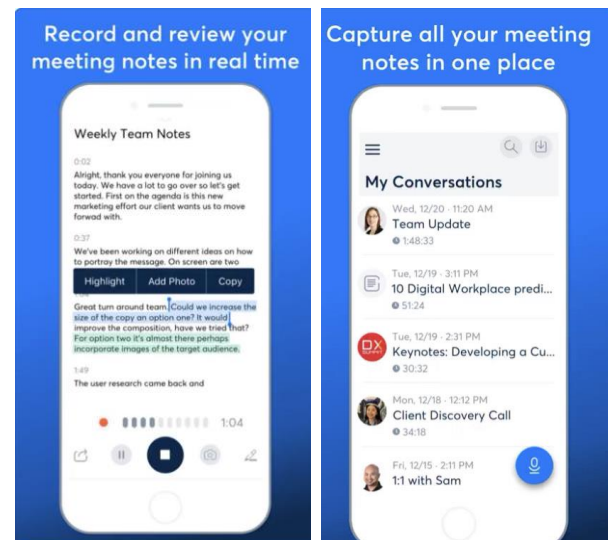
Record and review your meeting notes in real time

Weekly Team Notes

0:02
Alright, thank you everyone for joining us today. We have a lot to go over so let's get started. First on the agenda is this new marketing effort our client wants us to move forwad with.

0:37
We've been working on different ideas on how to portray the message. On screen are two

Highlight | Add Photo | Copy

Great turn around team. Could we increase the size of the copy an option one? It would improve the composition, have we tried that? For option two it's almost there perhaps incorporate images of the target audience.

1:49
The user research came back and

1:04

Capture all your meeting notes in one place

My Conversations

Wed, 12/20 · 11:20 AM
Team Update
1:48:33

Tue, 12/19 · 3:11 PM
10 Digital Workplace predi...
51:24

Tue, 12/19 · 2:31 PM
Keynotes: Developing a Cu...
30:32

Mon, 12/18 · 12:12 PM
Client Discovery Call
34:18

Fri, 12/15 · 2:11 PM
1:1 with Sam